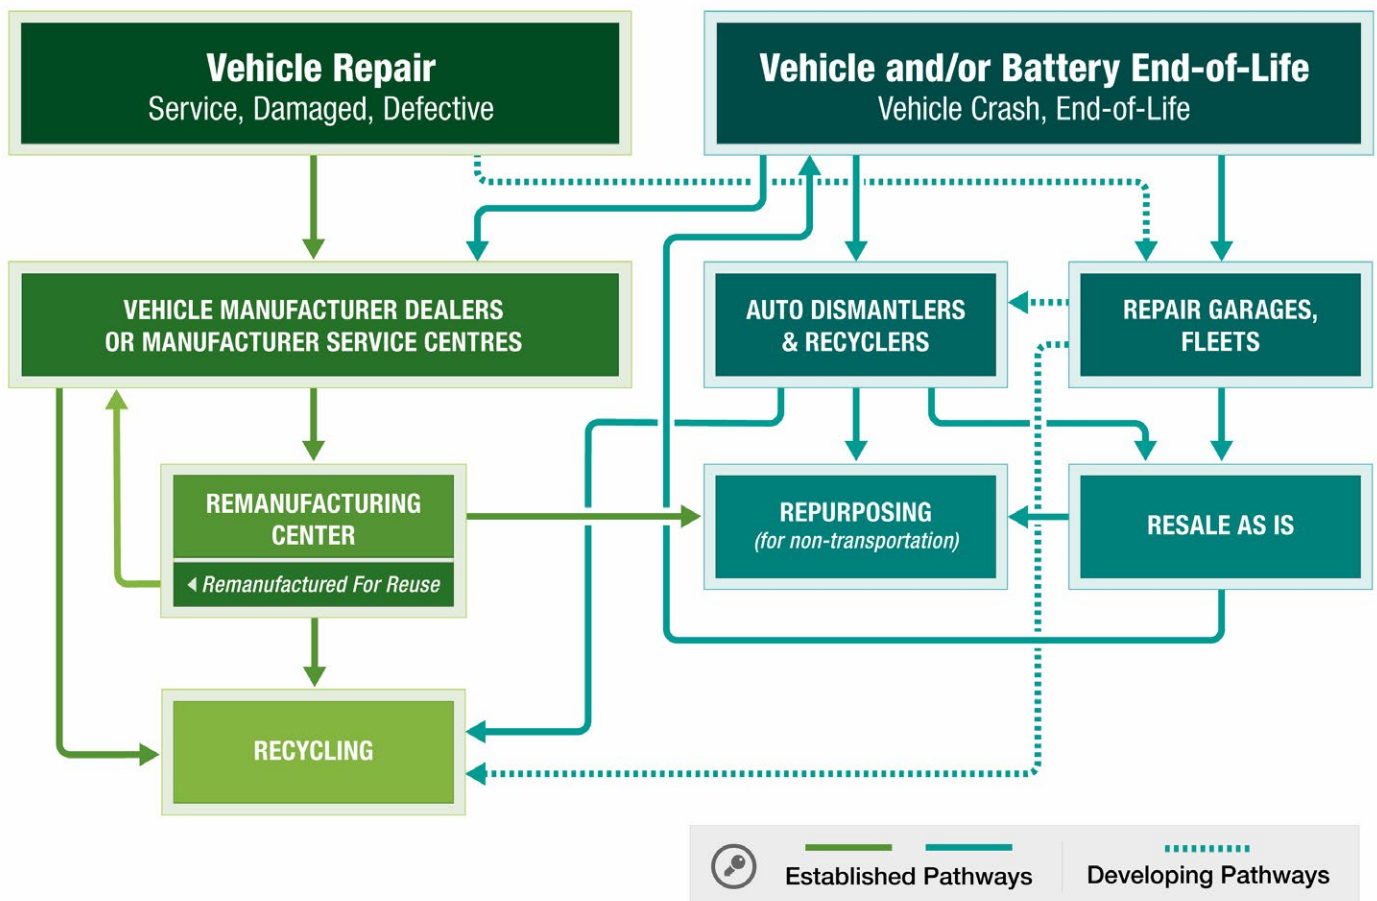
Vehicle Repair
Service, Damaged, Defective

Vehicle and/or Battery End-of-Life
Vehicle Crash, End-of-Life

VEHICLE MANUFACTURER DEALERS OR MANUFACTURER SERVICE CENTRES

AUTO DISMANTLERS & RECYCLERS

REPAIR GARAGES, FLEETS

REMANUFACTURING CENTER

Remanufactured For Reuse

REPURPOSING
(for non-transportation)

RESALE AS IS

RECYCLING

Established Pathways

Developing Pathways